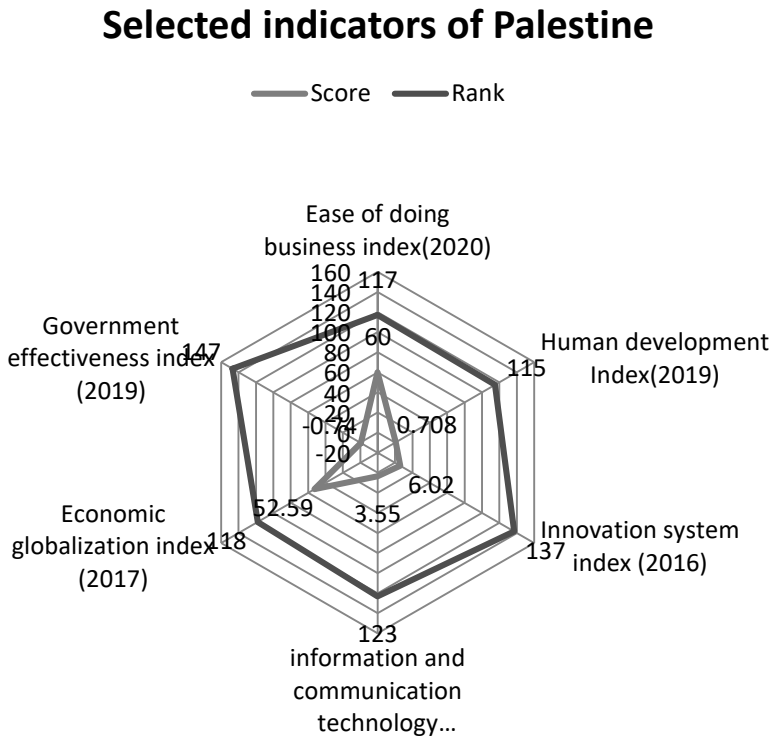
Selected indicators of Palestine

Score Rank

Ease of doing business index(2020)

160
140
120
100
80
60
40
20
0
-20

117
60

Human development Index(2019)
115
0.708

Innovation system index (2016)
137
6.02

123
information and communication technology...
3.55

Economic globalization index (2017)
118
52.59

Government effectiveness index (2019)
147
-0.74